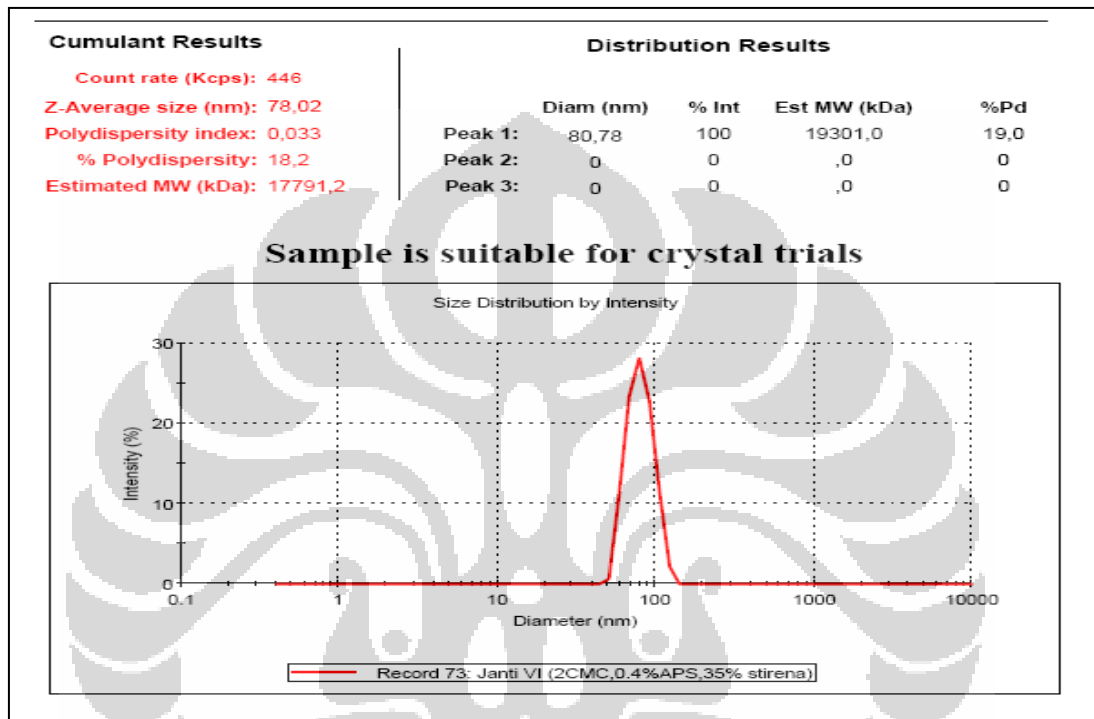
Cumulant Results

Count rate (Kcps): 446
Z-Average size (nm): 78,02
Polydispersity index: 0,033
% Polydispersity: 18,2
Estimated MW (kDa): 17791,2

Distribution Results

| | Diam (nm) | % Int | Est MW (kDa) | %Pd |
|---|---|---|---|---|
| Peak 1: | 80,78 | 100 | 19301,0 | 19,0 |
| Peak 2: | 0 | 0 | ,0 | 0 |
| Peak 3: | 0 | 0 | ,0 | 0 |

Sample is suitable for crystal trials

Size Distribution by Intensity

30
20
10
0
Intensity (%)
0.1
1
10
100
1000
10000
Diameter (nm)

Record 73: Janti VI (2CMC,0.4%APS,35% stirena)